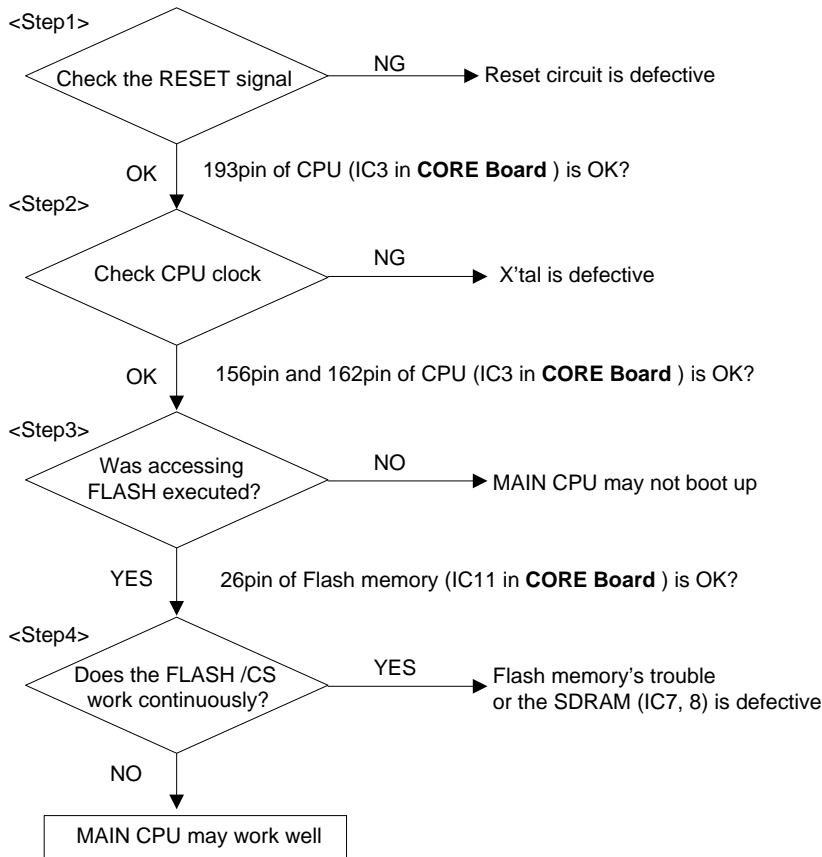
<Step1>

Check the RESET signal

NG

Reset circuit is defective

OK

193pin of CPU (IC3 in **CORE Board** ) is OK?

<Step2>

Check CPU clock

NG

X'tal is defective

OK

156pin and 162pin of CPU (IC3 in **CORE Board** ) is OK?

<Step3>

Was accessing FLASH executed?

NO

MAIN CPU may not boot up

YES

26pin of Flash memory (IC11 in **CORE Board** ) is OK?

<Step4>

Does the FLASH /CS work continuously?

YES

Flash memory's trouble or the SDRAM (IC7, 8) is defective

NO

MAIN CPU may work well